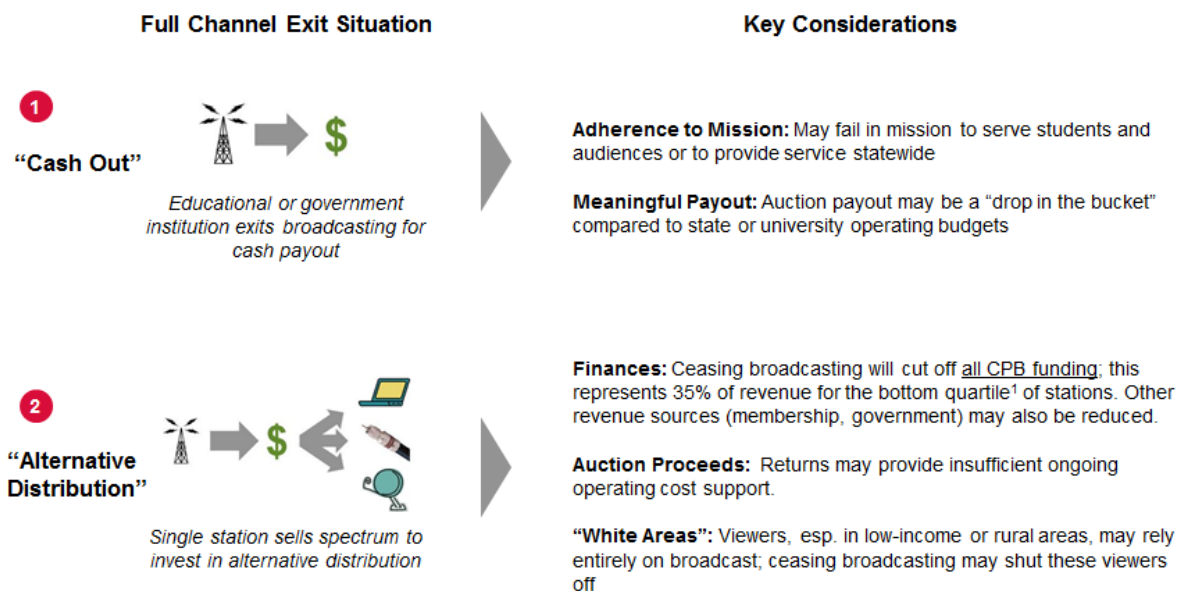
Full Channel Exit Situation

Key Considerations

1

“Cash Out”

$

Educational or government institution exits broadcasting for cash payout

**Adherence to Mission:** May fail in mission to serve students and audiences or to provide service statewide

**Meaningful Payout:** Auction payout may be a “drop in the bucket” compared to state or university operating budgets

2

“Alternative Distribution”

$

Single station sells spectrum to invest in alternative distribution

**Finances:** Ceasing broadcasting will cut off all CPB funding; this represents 35% of revenue for the bottom quartile$^1$ of stations. Other revenue sources (membership, government) may also be reduced.

**Auction Proceeds:** Returns may provide insufficient ongoing operating cost support.

**“White Areas”:** Viewers, esp. in low-income or rural areas, may rely entirely on broadcast; ceasing broadcasting may shut these viewers off